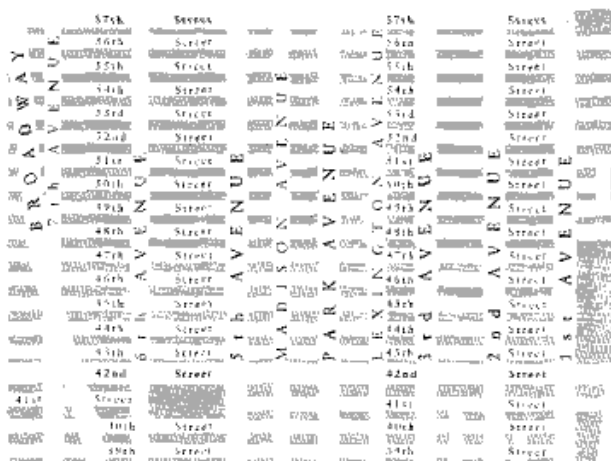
57th Street
56th Street
55th Street
54th Street
53rd Street
52nd Street
51st Street
50th Street
49th Street
48th Street
47th Street
46th Street
45th Street
44th Street
43rd Street
42nd Street
41st Street
40th Street
39th Street

BROADWAY
7th AVENUE
6th AVENUE
5th AVENUE
MADISON AVENUE
PARK AVENUE
LEXINGTON AVENUE
3rd AVENUE
2nd AVENUE
1st AVENUE

57th
56th Street
55th Street
54th
53rd Street
52nd
51st Street
50th Street
49th Street
48th Street
47th Street
46th Street
45th Street
44th Street
43rd Street
42nd Street
41st Street
40th Street
39th Street